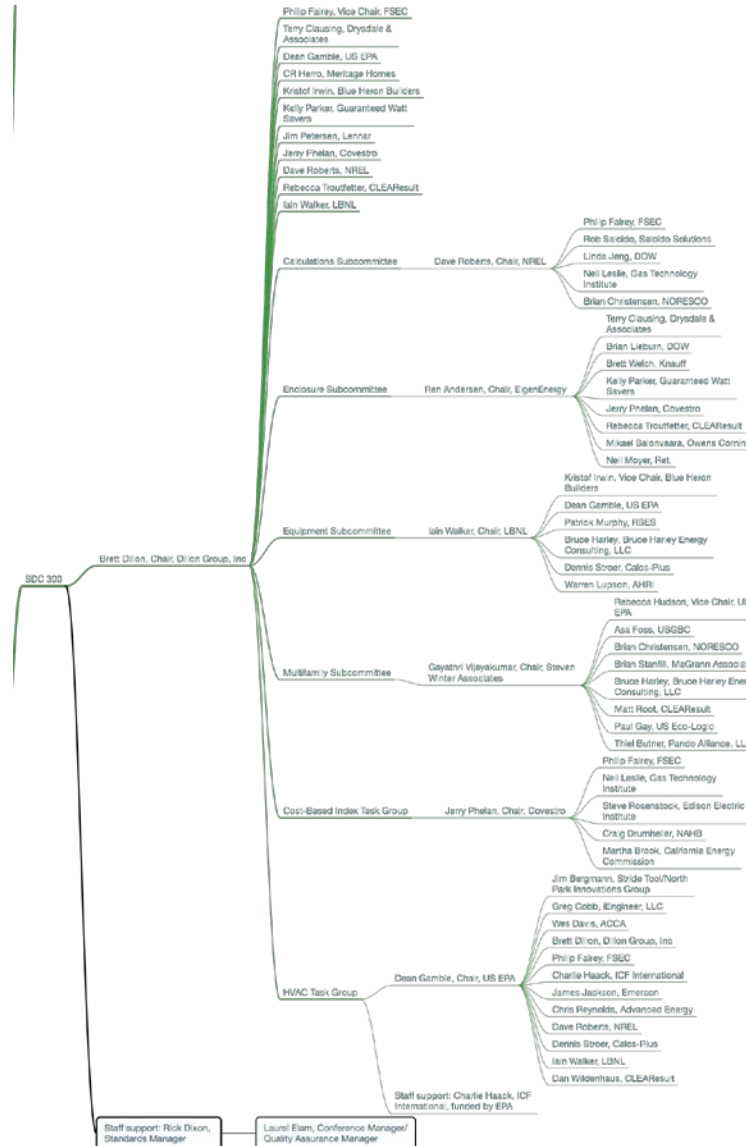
Philip Fairey, Vice Chair, FSEC
Terry Clausing, Drysdale & Associates
Dean Gamble, US EPA
CR Herro, Meritage Homes
Kristof Irwin, Blue Heron Builders
Kelly Parker, Guaranteed Watt Savers
Jim Petersen, Lennar
Jerry Phelan, Covestro
Dave Roberts, NREL
Rebecca Troutfetter, CLEAResult
Iain Walker, LBNL

Calculations Subcommittee
Dave Roberts, Chair, NREL
Philip Fairey, FSEC
Rob Salcido, Salcido Solutions
Linda Jeng, DOW
Neil Leslie, Gas Technology Institute
Brian Christensen, NORESCO

Enclosure Subcommittee
Ren Andersen, Chair, EigenEnergy
Terry Clausing, Drysdale & Associates
Brian Lieburn, DOW
Brett Welch, Knauff
Kelly Parker, Guaranteed Watt Savers
Jerry Phelan, Covestro
Rebecca Troutfetter, CLEAResult
Mikael Salonvaara, Owens Cornin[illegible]
Neil Moyer, Ret.

Equipment Subcommittee
Iain Walker, Chair, LBNL
Kristof Irwin, Vice Chair, Blue Heron Builders
Dean Gamble, US EPA
Patrick Murphy, RSES
Bruce Harley, Bruce Harley Energy Consulting, LLC
Dennis Stroer, Calcs-Plus
Warren Lupson, AHRI

SDC 300
Brett Dillon, Chair, Dillon Group, Inc

Multifamily Subcommittee
Gayathri Vijayakumar, Chair, Steven Winter Associates
Rebecca Hudson, Vice Chair, U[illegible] EPA
Asa Foss, USGBC
Brian Christensen, NORESCO
Brian Stanfill, MaGrann Associ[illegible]
Bruce Harley, Bruce Harley Ene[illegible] Consulting, LLC
Matt Root, CLEAResult
Paul Gay, US Eco-Logic
Thiel Butner, Pando Alliance, LL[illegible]

Cost-Based Index Task Group
Jerry Phelan, Chair, Covestro
Philip Fairey, FSEC
Neil Leslie, Gas Technology Institute
Steve Rosenstock, Edison Electric Institute
Craig Drumheller, NAHB
Martha Brook, California Energy Commission

HVAC Task Group
Dean Gamble, Chair, US EPA
Jim Bergmann, Stride Tool/North Park Innovations Group
Greg Cobb, iEngineer, LLC
Wes Davis, ACCA
Brett Dillon, Dillon Group, Inc
Philip Fairey, FSEC
Charlie Haack, ICF International
James Jackson, Emerson
Chris Reynolds, Advanced Energy
Dave Roberts, NREL
Dennis Stroer, Calcs-Plus
Iain Walker, LBNL
Dan Wildenhaus, CLEAResult

Staff support: Charlie Haack, ICF International, funded by EPA

Staff support: Rick Dixon, Standards Manager
Laurel Elam, Conference Manager/ Quality Assurance Manager